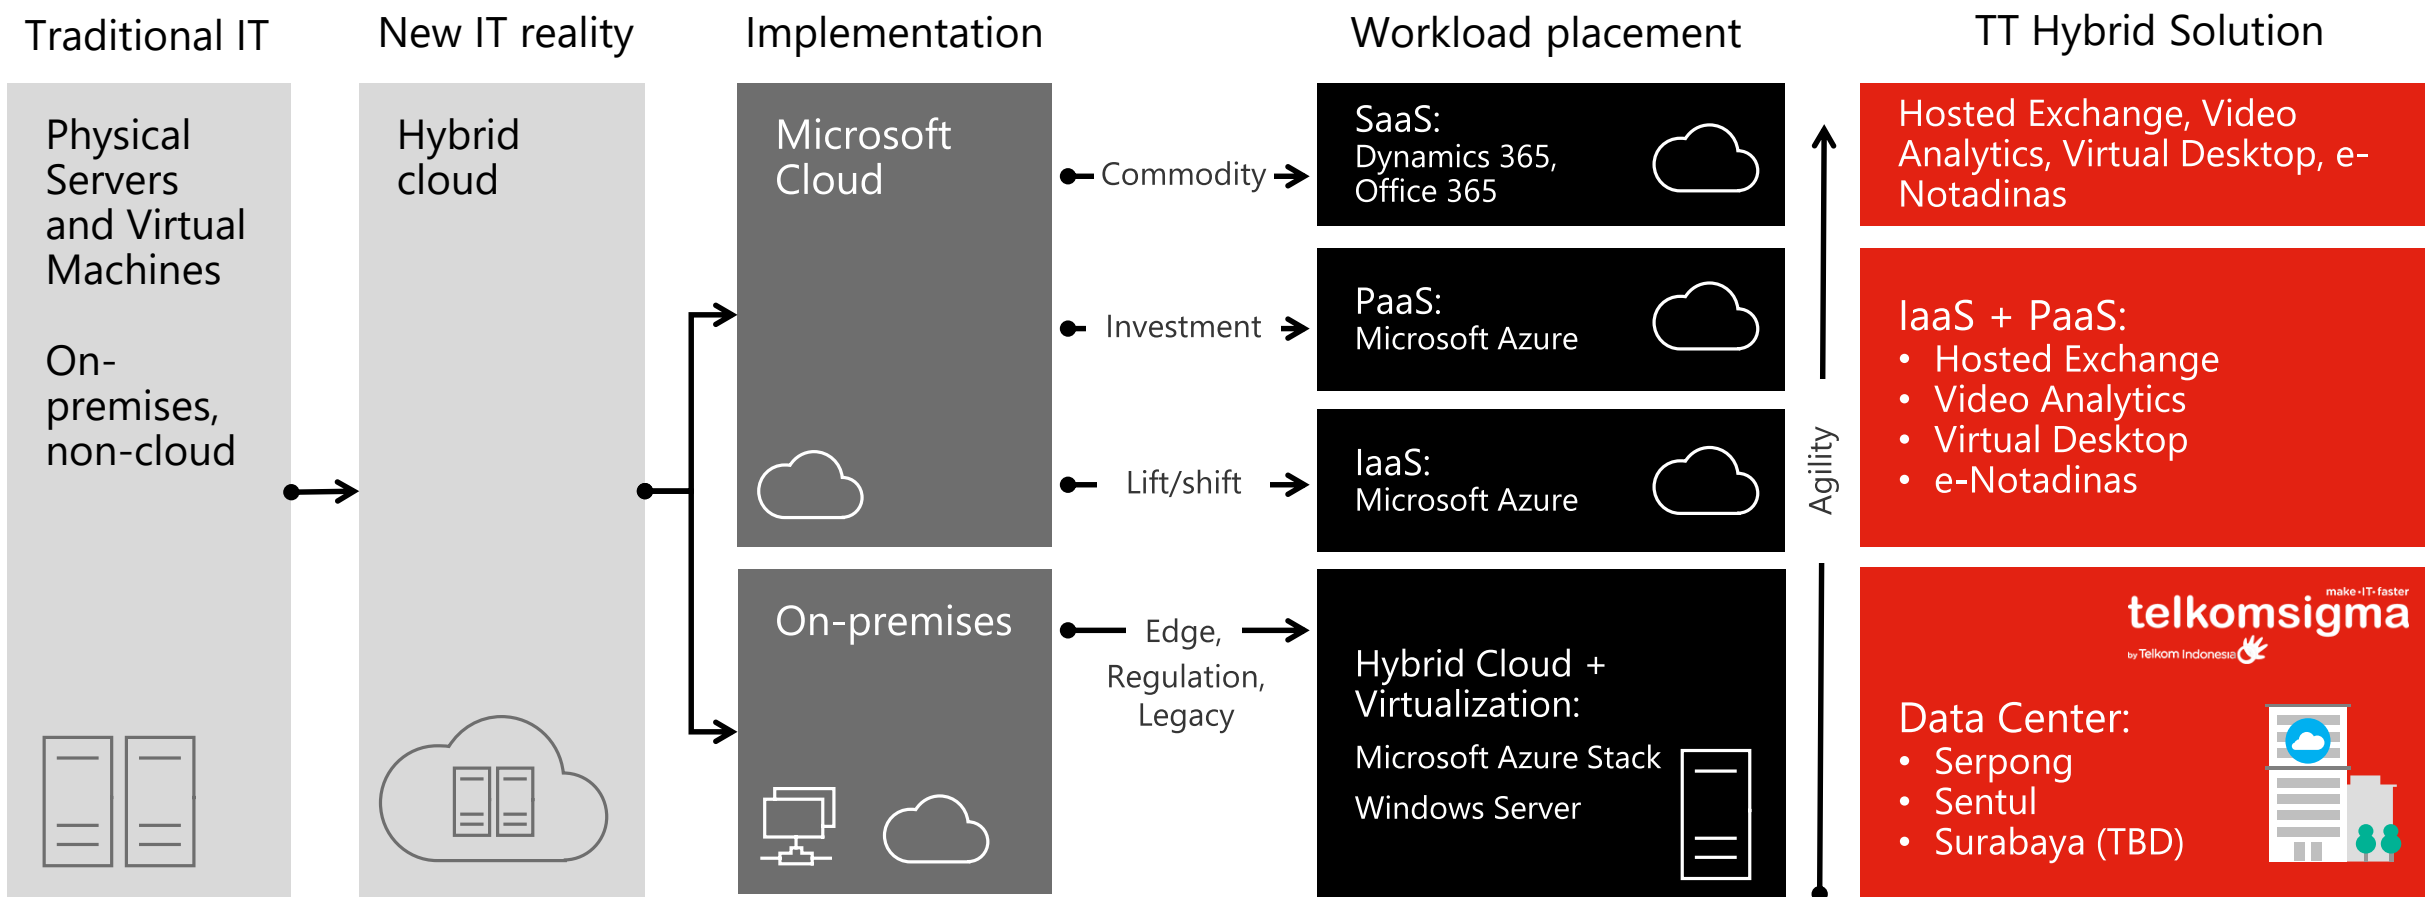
Traditional IT

Physical Servers and Virtual Machines

On-premises, non-cloud

New IT reality

Hybrid cloud

Implementation

Microsoft Cloud

On-premises

Commodity

Investment

Lift/shift

Edge, Regulation, Legacy

Workload placement

SaaS: Dynamics 365, Office 365

PaaS: Microsoft Azure

IaaS: Microsoft Azure

Hybrid Cloud + Virtualization:
Microsoft Azure Stack
Windows Server

Agility

TT Hybrid Solution

Hosted Exchange, Video Analytics, Virtual Desktop, e-Notadinas

IaaS + PaaS:
• Hosted Exchange
• Video Analytics
• Virtual Desktop
• e-Notadinas

make-IT-faster
telkomsigma
by Telkom Indonesia

Data Center:
• Serpong
• Sentul
• Surabaya (TBD)